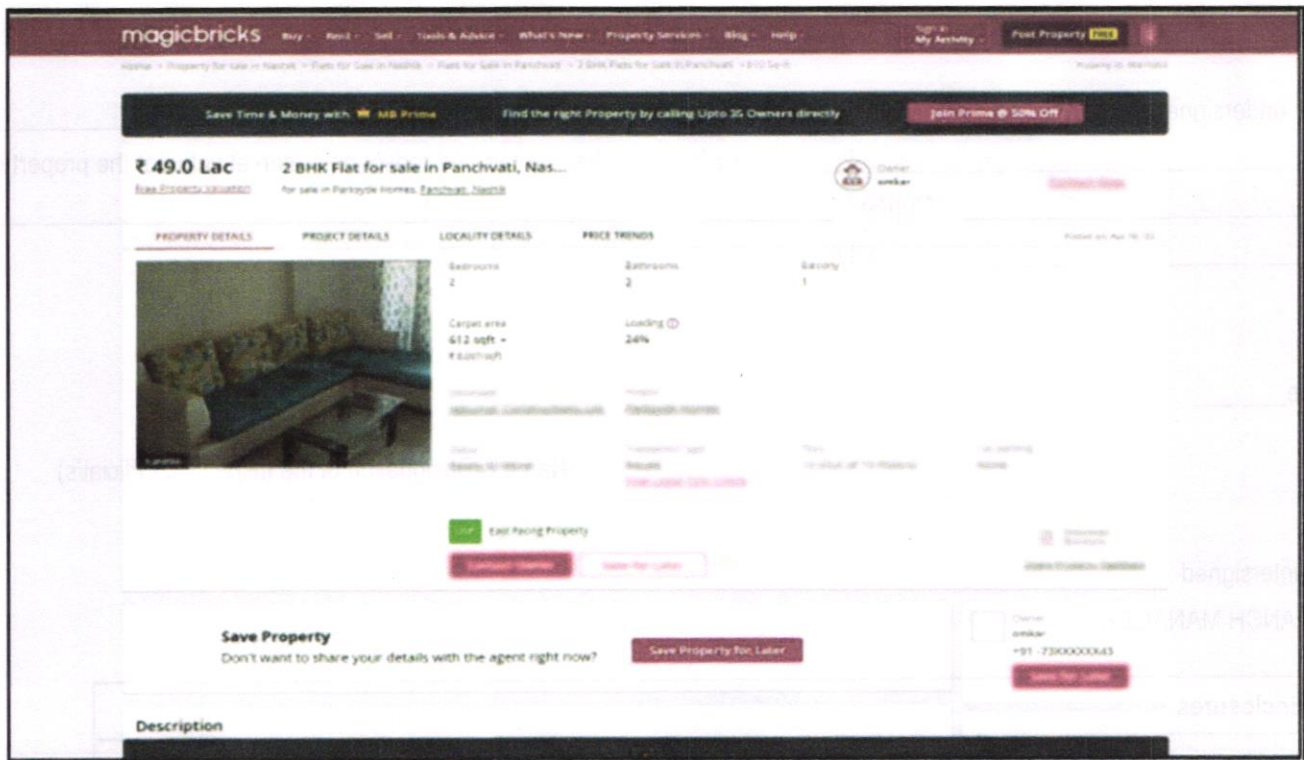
magicbricks Buy Rent Sell Tools & Advice What's New Property Services Blog Help

Sign in My Activity

Post Property FREE

Home > Property for sale in Nashik > Flats for Sale in Nashik > Flats for Sale in Panchvati > 2 BHK Flats for Sale in Panchvati > 612 Sq-ft

Save Time & Money with MB Prime

Find the right Property by calling Upto 35 Owners directly

Join Prime @ 50% Off

₹ 49.0 Lac

Free Property Valuation

2 BHK Flat for sale in Panchvati, Nas...

for sale in Parksyde Homes, Panchvati, Nashik

Owner

omkar

Contact Now

PROPERTY DETAILS

PROJECT DETAILS

LOCALITY DETAILS

PRICE TRENDS

Bedrooms

2

Bathrooms

2

Balcony

1

Carpet area

612 sqft

Loading

24%

East Facing Property

Contact Owner

Save for Later

Save Property

Don't want to share your details with the agent right now?

Save Property for Later

Owner

omkar

+91 -73XXXXXX43

Save for Later

Description